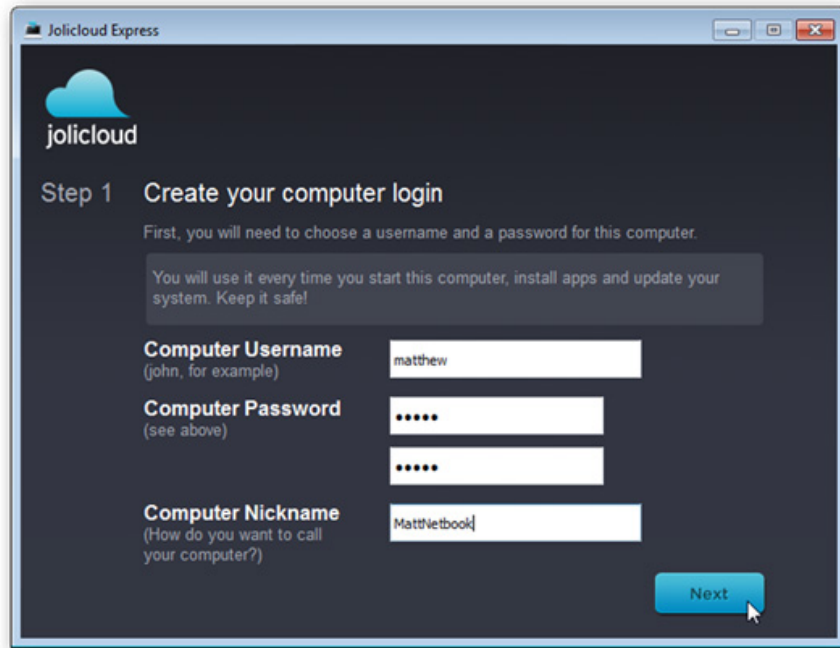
Jolicloud Express

jolicloud

Step 1 Create your computer login

First, you will need to choose a username and a password for this computer.

You will use it every time you start this computer, install apps and update your system. Keep it safe!

Computer Username
(john, for example)

matthew

Computer Password
(see above)

•••••

•••••

Computer Nickname
(How do you want to call your computer?)

MattNetbook

Next